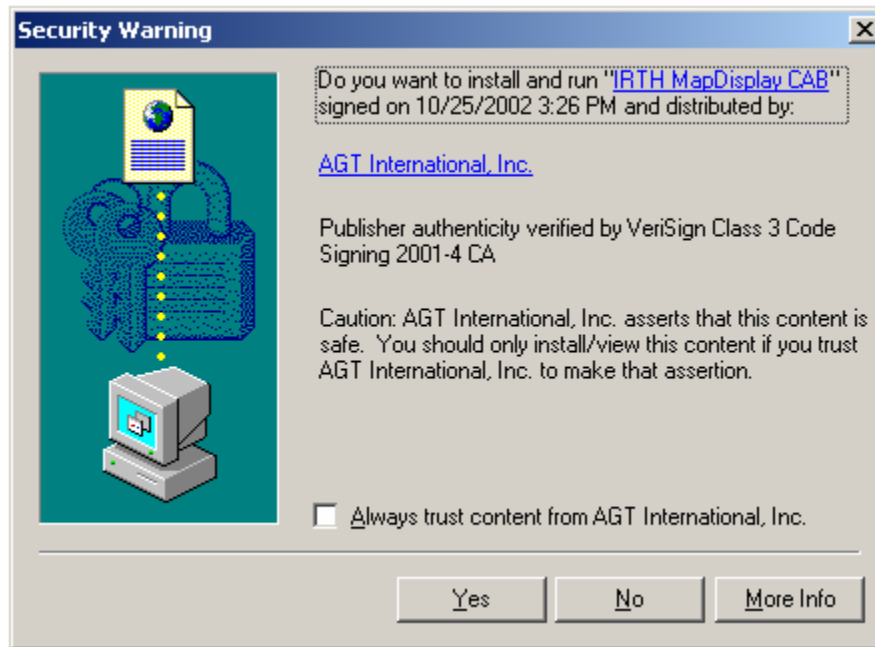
Security Warning

Do you want to install and run "IRTH MapDisplay CAB" signed on 10/25/2002 3:26 PM and distributed by:

AGT International, Inc.

Publisher authenticity verified by VeriSign Class 3 Code Signing 2001-4 CA

Caution: AGT International, Inc. asserts that this content is safe. You should only install/view this content if you trust AGT International, Inc. to make that assertion.

Always trust content from AGT International, Inc.

Yes No More Info